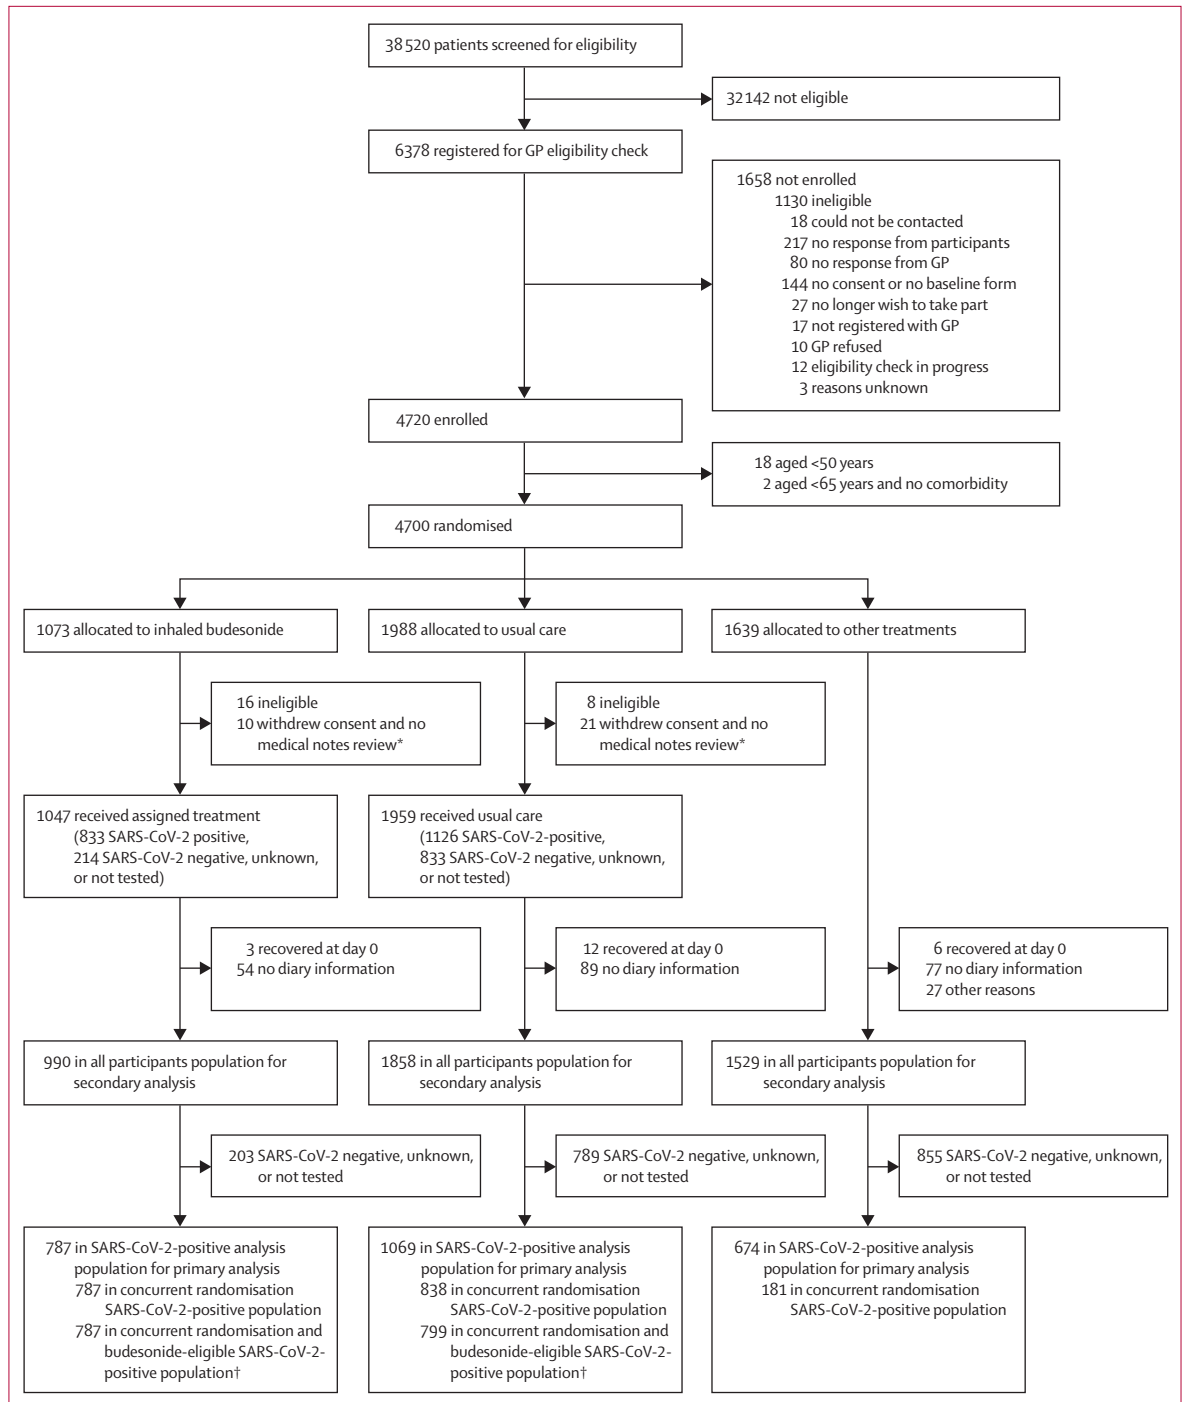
38 520 patients screened for eligibility

32 142 not eligible

6378 registered for GP eligibility check

1658 not enrolled
1130 ineligible
18 could not be contacted
217 no response from participants
80 no response from GP
144 no consent or no baseline form
27 no longer wish to take part
17 not registered with GP
10 GP refused
12 eligibility check in progress
3 reasons unknown

4720 enrolled

18 aged <50 years
2 aged <65 years and no comorbidity

4700 randomised

1073 allocated to inhaled budesonide

1988 allocated to usual care

1639 allocated to other treatments

16 ineligible
10 withdrew consent and no medical notes review*

8 ineligible
21 withdrew consent and no medical notes review*

1047 received assigned treatment (833 SARS-CoV-2 positive, 214 SARS-CoV-2 negative, unknown, or not tested)

1959 received usual care (1126 SARS-CoV-2-positive, 833 SARS-CoV-2 negative, unknown, or not tested)

3 recovered at day 0
54 no diary information

12 recovered at day 0
89 no diary information

6 recovered at day 0
77 no diary information
27 other reasons

990 in all participants population for secondary analysis

1858 in all participants population for secondary analysis

1529 in all participants population for secondary analysis

203 SARS-CoV-2 negative, unknown, or not tested

789 SARS-CoV-2 negative, unknown, or not tested

855 SARS-CoV-2 negative, unknown, or not tested

787 in SARS-CoV-2-positive analysis population for primary analysis
787 in concurrent randomisation SARS-CoV-2-positive population
787 in concurrent randomisation and budesonide-eligible SARS-CoV-2-positive population†

1069 in SARS-CoV-2-positive analysis population for primary analysis
838 in concurrent randomisation SARS-CoV-2-positive population
799 in concurrent randomisation and budesonide-eligible SARS-CoV-2-positive population†

674 in SARS-CoV-2-positive analysis population for primary analysis
181 in concurrent randomisation SARS-CoV-2-positive population